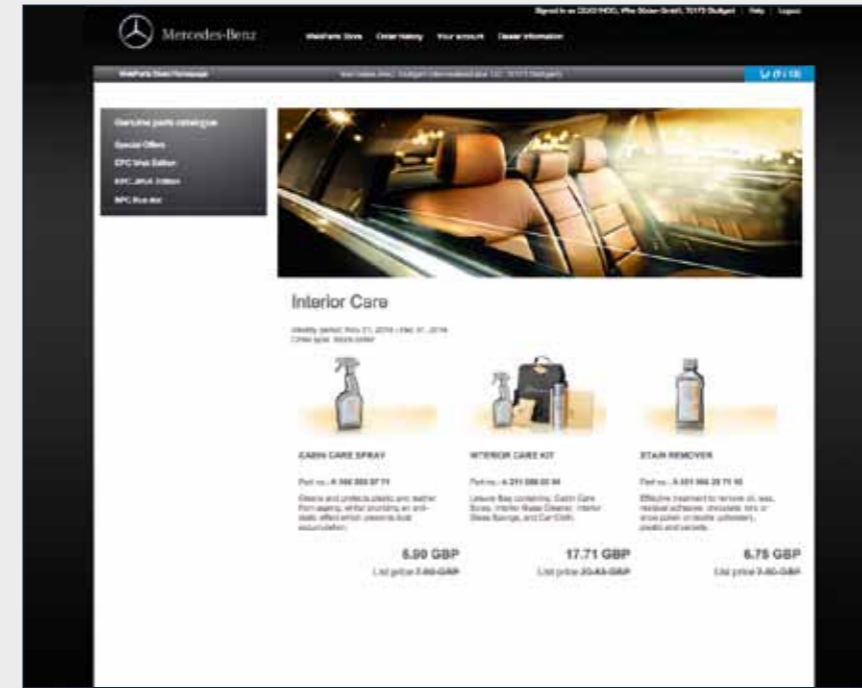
Signed in as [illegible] | Help | Logout

Mercedes-Benz

WebParts Store | Order history | Your account | Dealer information

WebParts Store Homepage | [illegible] | 0 | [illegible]

Genuine parts catalogue

Special Offers

EPC Web Edition

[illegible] Edition

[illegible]

Interior Care

Validity period: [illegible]
Order type: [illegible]

CABIN CARE SPRAY

Part no.: A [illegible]

Cleans and protects plastic and leather from ageing, whilst providing an anti-static effect which prevents dust accumulation.

5.90 GBP

List price 7.80 GBP

INTERIOR CARE KIT

Part no.: A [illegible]

Leisure Bag containing: Cabin Care Spray, Interior Glass Cleaner, Interior Glass Sponge, and Car Cloth.

17.71 GBP

List price 23.43 GBP

STAIN REMOVER

Part no.: A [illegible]

Effective treatment to remove oil, wax, residual adhesives, chocolate, ink or snow polish on textile upholstery, plastic and velvets.

6.75 GBP

List price 7.80 GBP